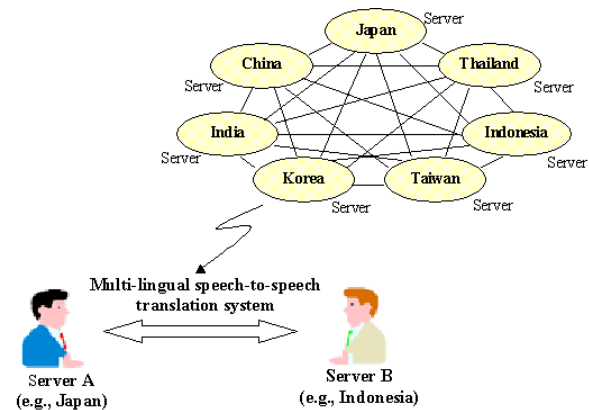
Japan
Server
China
Thailand
Server
Server
India
Indonesia
Server
Server
Korea
Taiwan
Server
Server

Multi-lingual speech-to-speech translation system

Server A
(e.g., Japan)

Server B
(e.g., Indonesia)